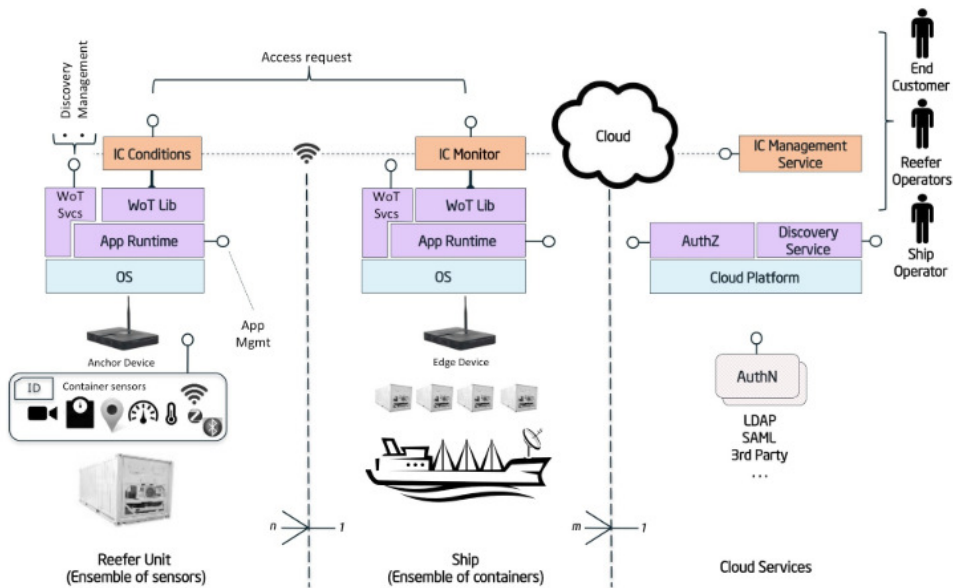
Discovery Management

Access request

IC Conditions

WoT Svcs

WoT Lib

App Runtime

OS

App Mgmt

Anchor Device

ID Container sensors

Reefer Unit (Ensemble of sensors)

n

1

IC Monitor

WoT Svcs

WoT Lib

App Runtime

OS

Edge Device

Ship (Ensemble of containers)

Cloud

m

1

IC Management Service

AuthZ

Discovery Service

Cloud Platform

AuthN

LDAP
SAML
3rd Party
...

Cloud Services

End Customer

Reefer Operators

Ship Operator